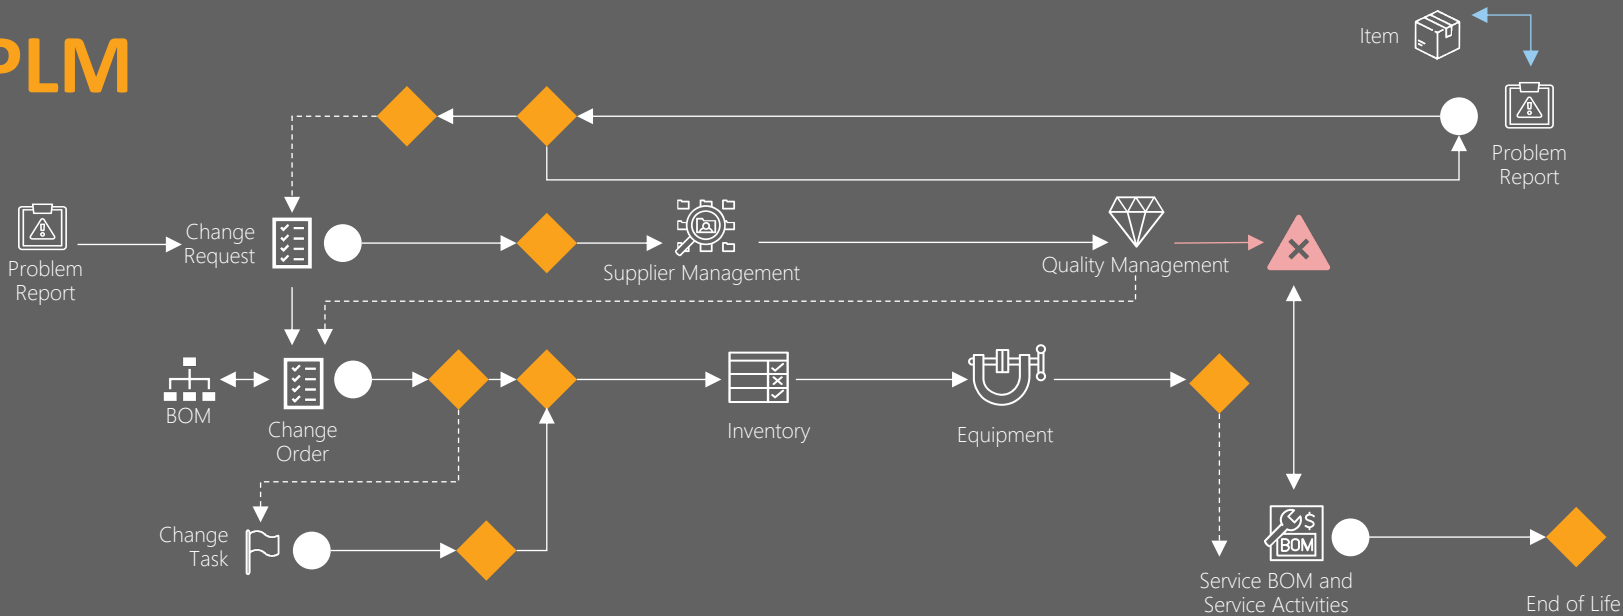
PLM

Item

Problem Report

Problem Report

Change Request

Supplier Management

Quality Management

BOM

Change Order

Inventory

Equipment

Change Task

BOM

Service BOM and Service Activities

End of Life